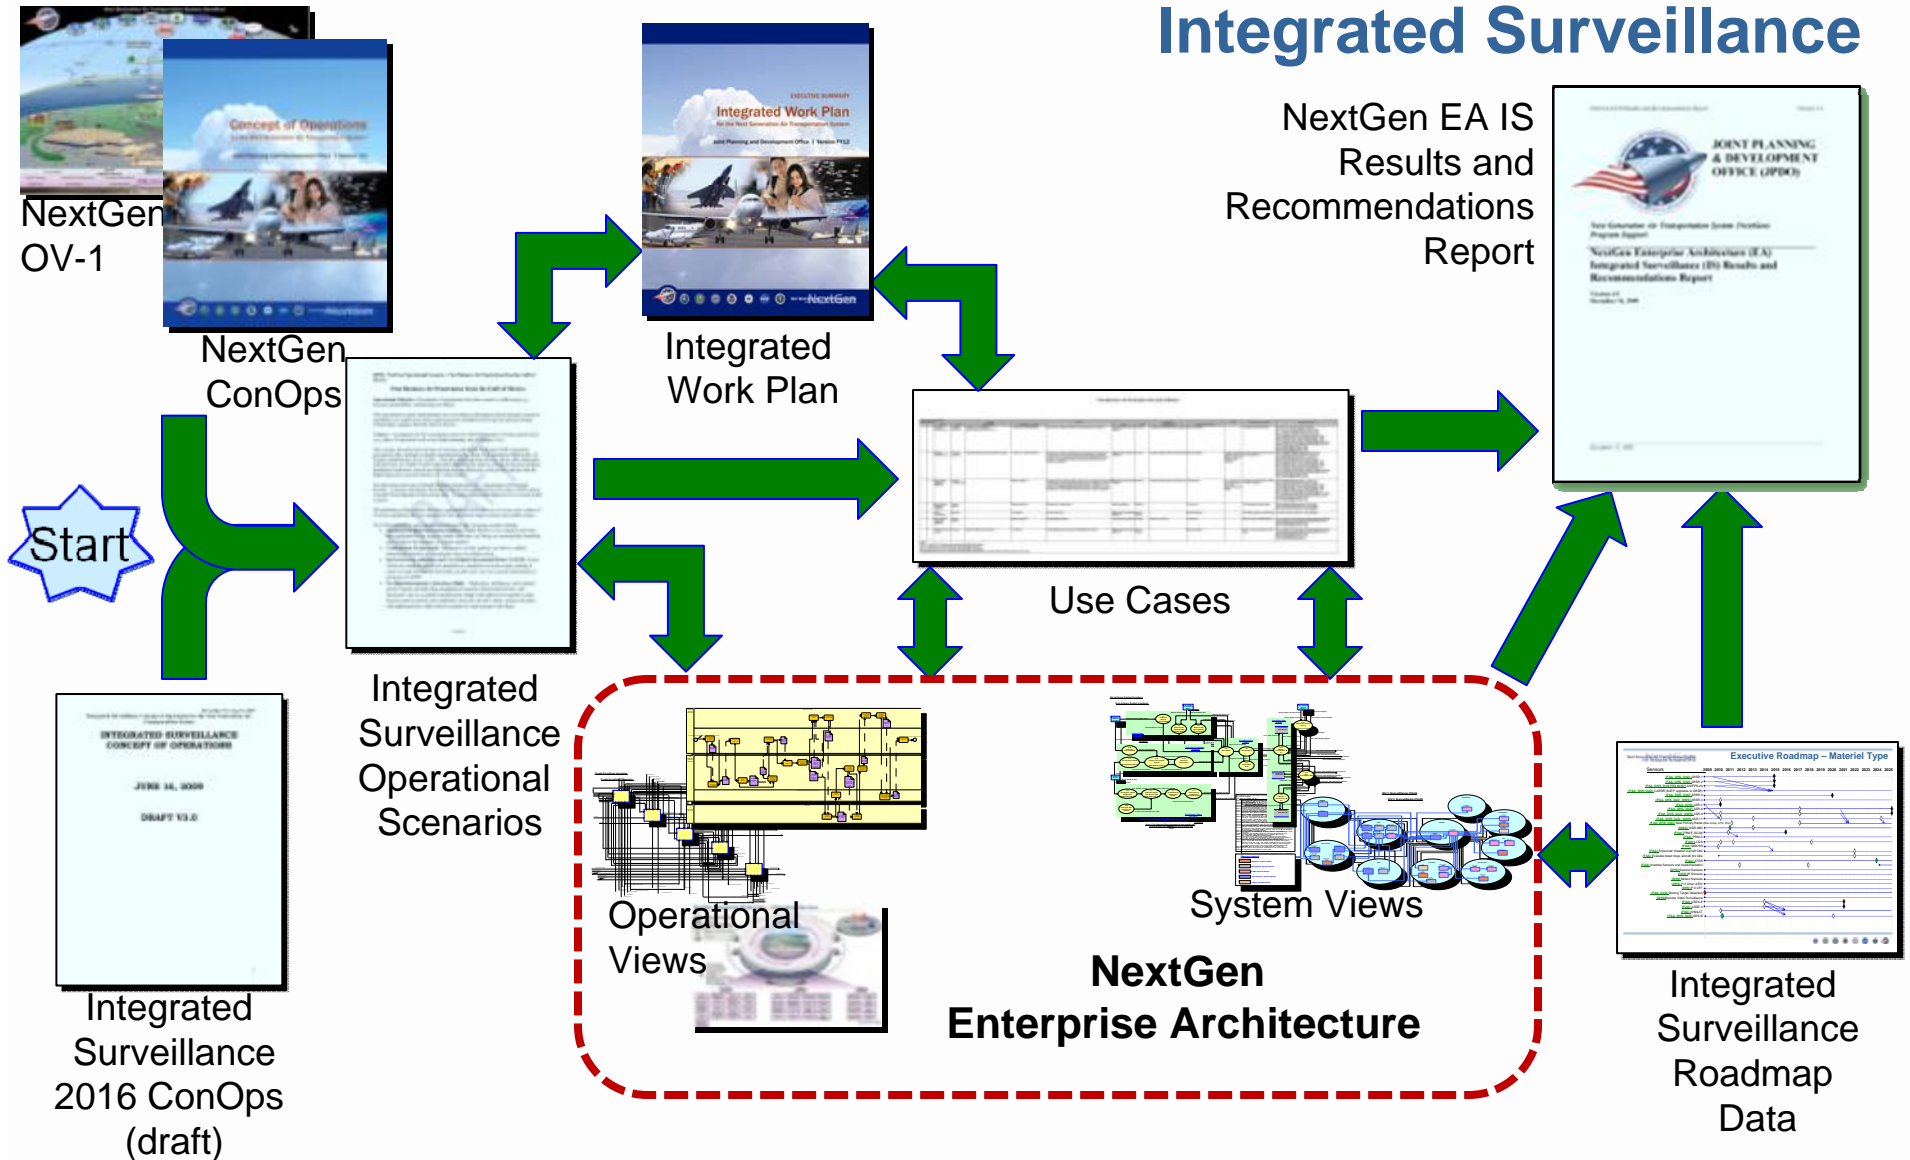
Integrated Surveillance

NextGen OV-1

Concept of Operations

NextGen ConOps

Integrated Work Plan

Integrated Work Plan

NextGen EA IS Results and Recommendations Report

JOINT PLANNING & DEVELOPMENT OFFICE (JPDO)

Start

Integrated Surveillance Operational Scenarios

Use Cases

INTEGRATED SURVEILLANCE CONCEPT OF OPERATIONS

JUNE 14, 2006

DRAFT V3.0

Integrated Surveillance 2016 ConOps (draft)

Operational Views

System Views

NextGen Enterprise Architecture

Executive Roadmap – Materiel Type

Integrated Surveillance Roadmap Data